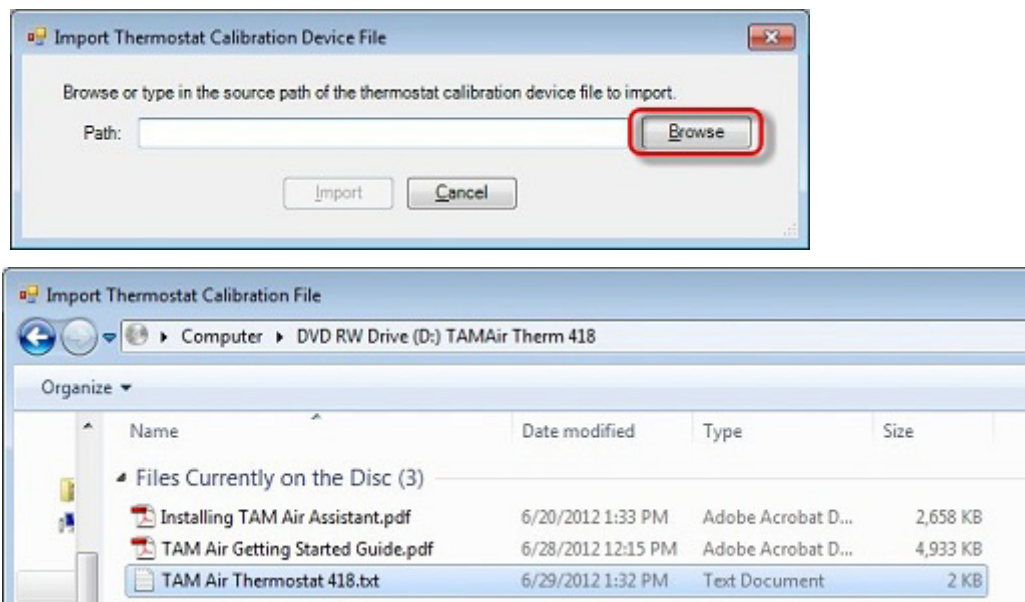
Import Thermostat Calibration Device File

Browse or type in the source path of the thermostat calibration device file to import.

Path:

Browse

Import

Cancel

Import Thermostat Calibration File

▸ Computer ▸ DVD RW Drive (D:) TAMAir Therm 418

Organize ▾

| Name | Date modified | Type | Size |
|---|---|---|---|
| Files Currently on the Disc (3) | | | |
| Installing TAM Air Assistant.pdf | 6/20/2012 1:33 PM | Adobe Acrobat D... | 2,658 KB |
| TAM Air Getting Started Guide.pdf | 6/28/2012 12:15 PM | Adobe Acrobat D... | 4,933 KB |
| TAM Air Thermostat 418.txt | 6/29/2012 1:32 PM | Text Document | 2 KB |